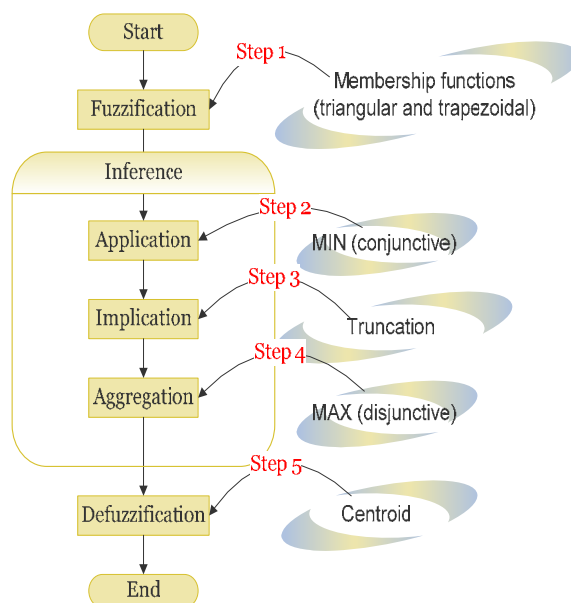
Start

Step 1

Membership functions (triangular and trapezoidal)

Fuzzification

Inference

Step 2

Application

MIN (conjunctive)

Step 3

Implication

Truncation

Step 4

Aggregation

MAX (disjunctive)

Step 5

Defuzzification

Centroid

End